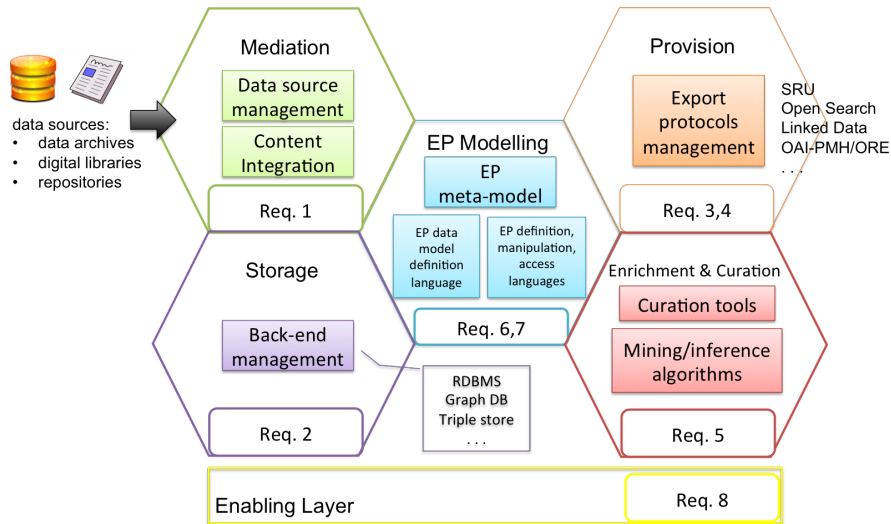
data sources:
- data archives
- digital libraries
- repositories

Mediation

Data source management

Content Integration

Req. 1

EP Modelling

EP meta-model

EP data model definition language

EP definition, manipulation, access languages

Req. 6,7

Provision

Export protocols management

SRU
Open Search
Linked Data
OAI-PMH/ORE
. . .

Req. 3,4

Storage

Back-end management

RDBMS
Graph DB
Triple store
. . .

Req. 2

Enrichment & Curation

Curation tools

Mining/inference algorithms

Req. 5

Enabling Layer

Req. 8